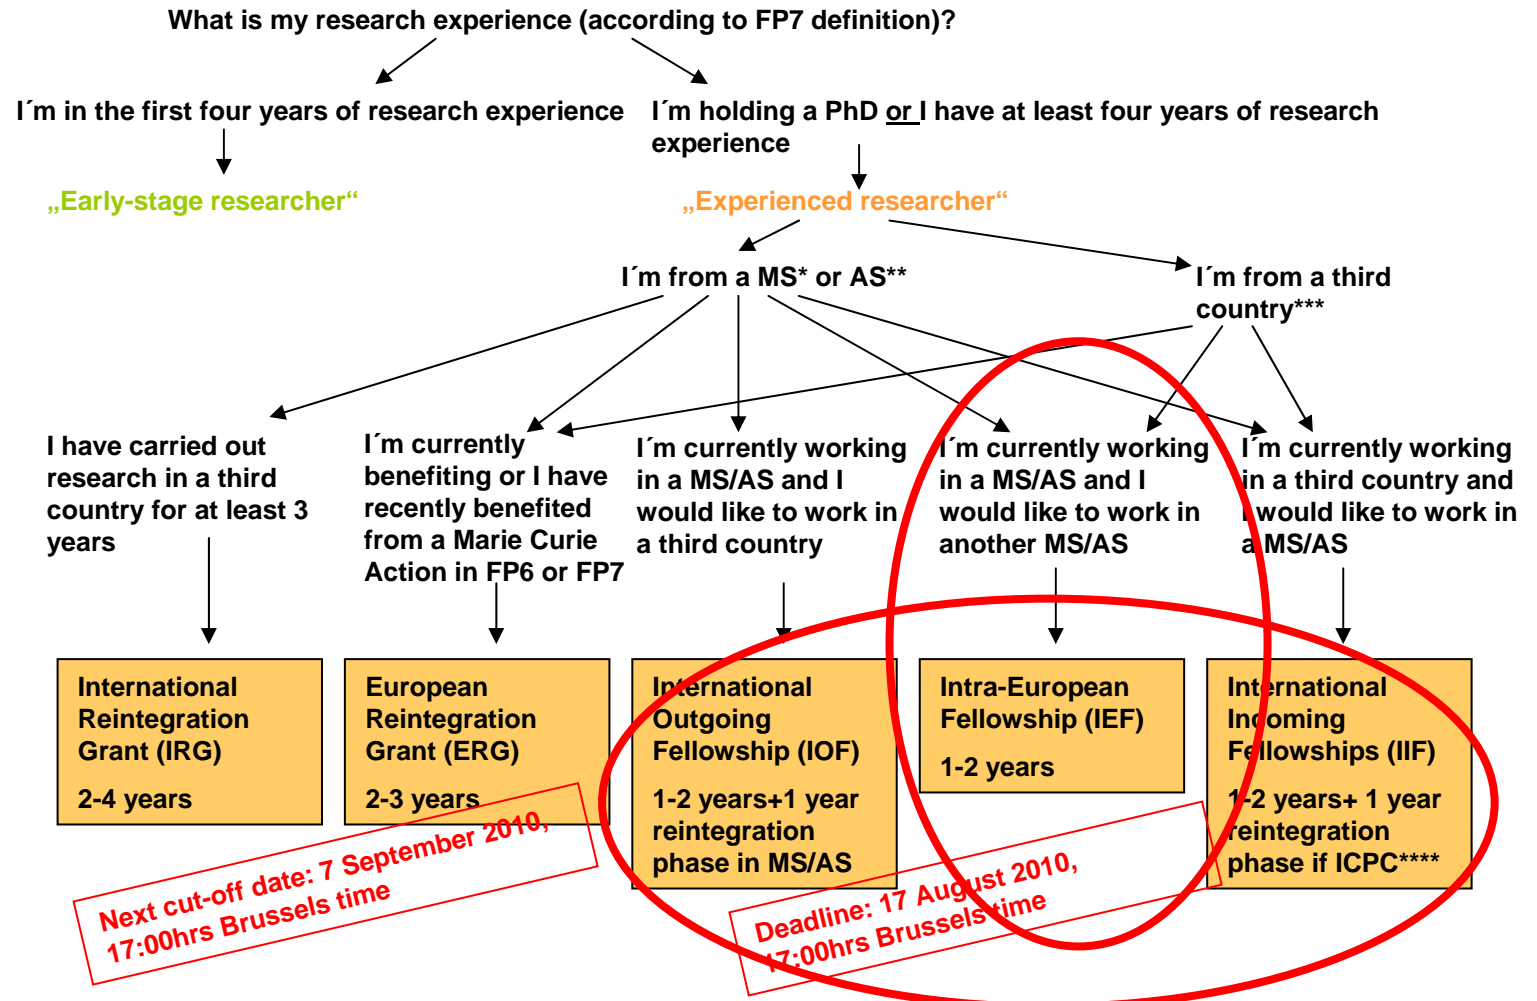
What is my research experience (according to FP7 definition)?

I´m in the first four years of research experience

„Early-stage researcher“

I´m holding a PhD or I have at least four years of research experience

„Experienced researcher“

I´m from a MS* or AS**

I´m from a third country***

I have carried out research in a third country for at least 3 years

I´m currently benefiting or I have recently benefited from a Marie Curie Action in FP6 or FP7

I´m currently working in a MS/AS and I would like to work in a third country

I´m currently working in a MS/AS and I would like to work in another MS/AS

I´m currently working in a third country and I would like to work in a MS/AS

International Reintegration Grant (IRG)

2-4 years

European Reintegration Grant (ERG)

2-3 years

International Outgoing Fellowship (IOF)

1-2 years+1 year reintegration phase in MS/AS

Intra-European Fellowship (IEF)

1-2 years

International Incoming Fellowships (IIF)

1-2 years+ 1 year reintegration phase if ICPC****

Next cut-off date: 7 September 2010, 17:00hrs Brussels time

Deadline: 17 August 2010, 17:00hrs Brussels time